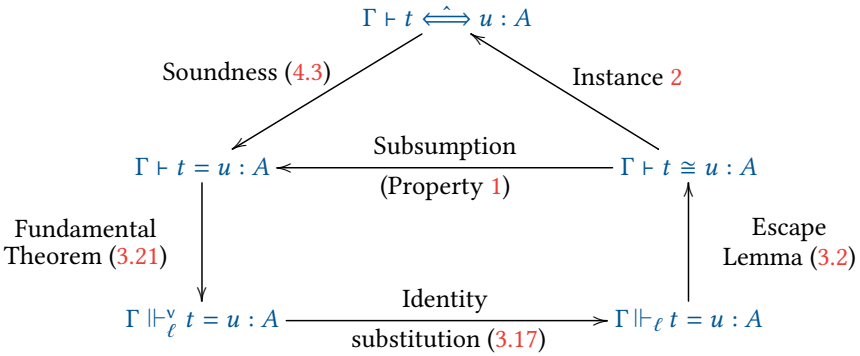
$\Gamma \vdash t \overset{\hat{}}{\Longleftrightarrow} u : A$

Soundness (4.3)

Instance 2

$\Gamma \vdash t = u : A$

Subsumption

(Property 1)

$\Gamma \vdash t \cong u : A$

Fundamental Theorem (3.21)

Escape Lemma (3.2)

$\Gamma \Vdash^{\mathsf{v}}_{\ell} t = u : A$

Identity

substitution (3.17)

$\Gamma \Vdash_{\ell} t = u : A$